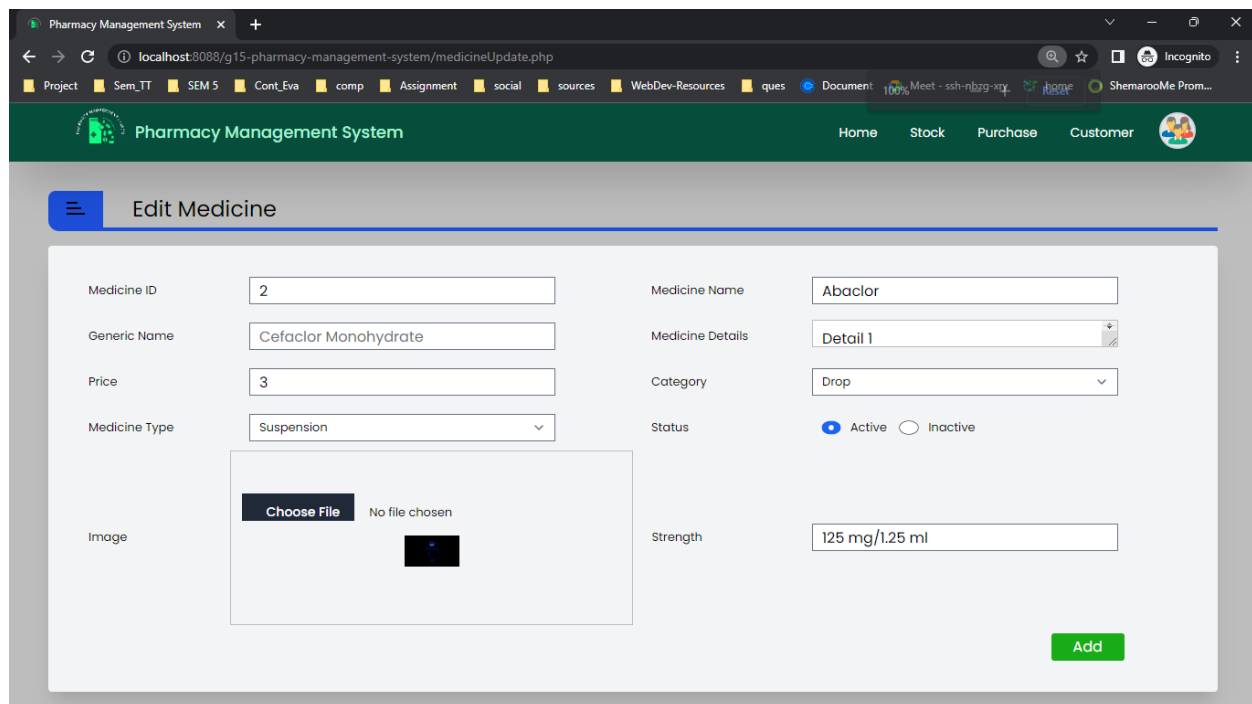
Pharmacy Management System ×  +

localhost:8088/g15-pharmacy-management-system/medicineUpdate.php

Incognito

Project  Sem_TT  SEM 5  Cont_Eva  comp  Assignment  social  sources  WebDev-Resources  ques  Document  100%  Meet - ssh-nbzg-xry  Reset  home  ShemarooMe Prom...

Pharmacy Management System

Home  Stock  Purchase  Customer

Edit Medicine

Medicine ID  2

Medicine Name  Abaclor

Generic Name  Cefaclor Monohydrate

Medicine Details  Detail 1

Price  3

Category  Drop

Medicine Type  Suspension

Status  Active  Inactive

Image  Choose File  No file chosen

Strength  125 mg/1.25 ml

Add